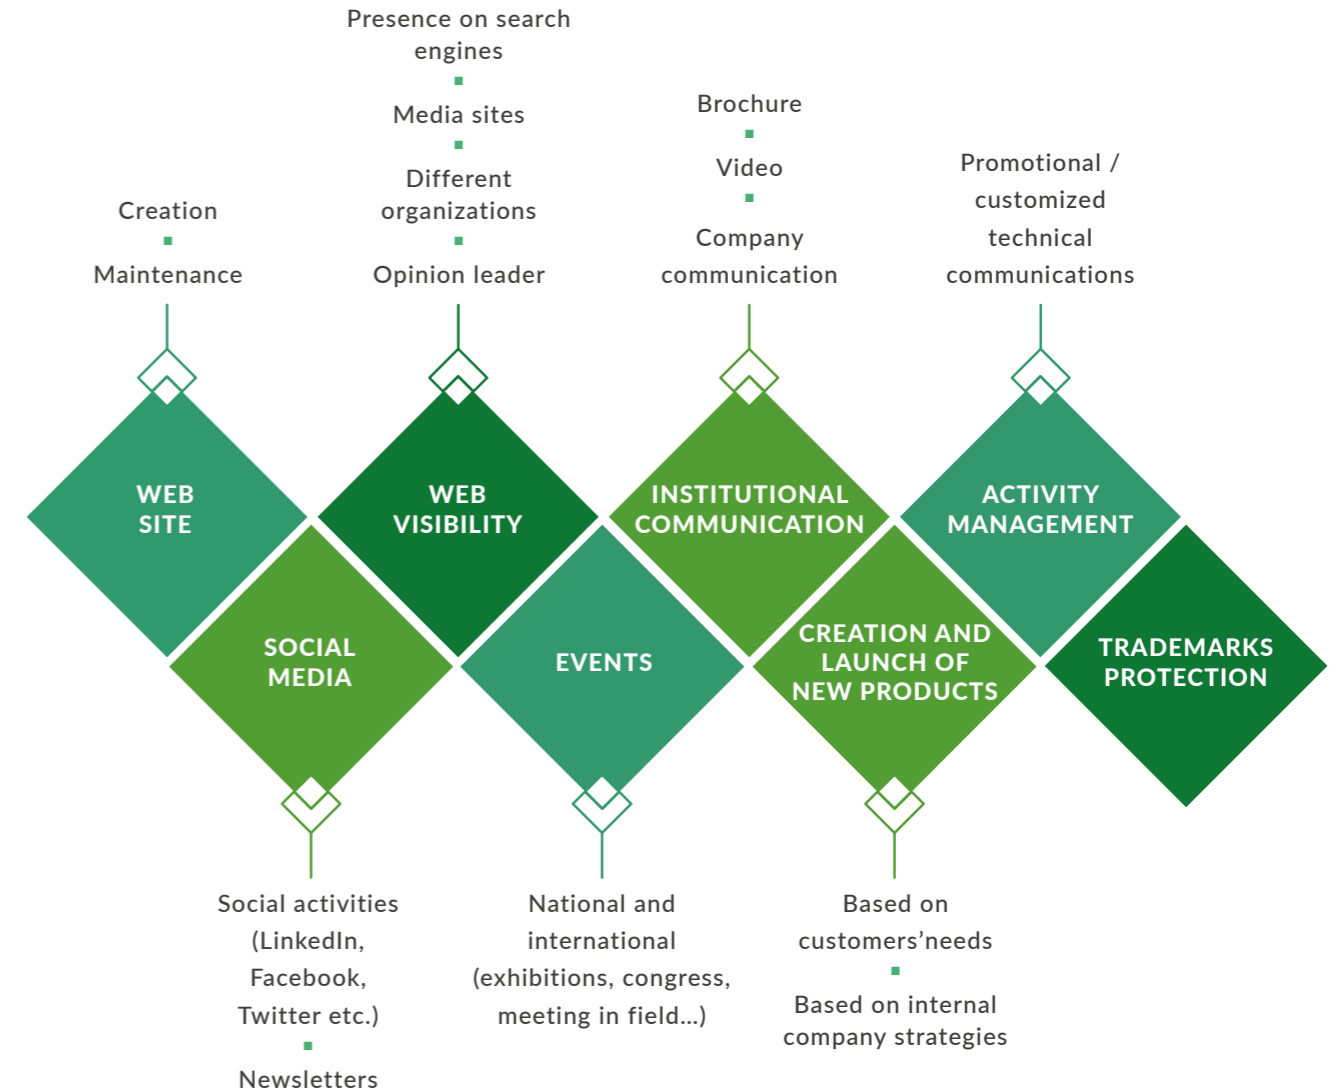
Presence on search engines

Media sites

Different organizations

Opinion leader

Brochure

Video

Company communication

Promotional / customized technical communications

Creation

Maintenance

WEB SITE

WEB VISIBILITY

INSTITUTIONAL COMMUNICATION

ACTIVITY MANAGEMENT

SOCIAL MEDIA

EVENTS

CREATION AND LAUNCH OF NEW PRODUCTS

TRADEMARKS PROTECTION

Social activities (LinkedIn, Facebook, Twitter etc.)

Newsletters

National and international (exhibitions, congress, meeting in field...)

Based on customers'needs

Based on internal company strategies